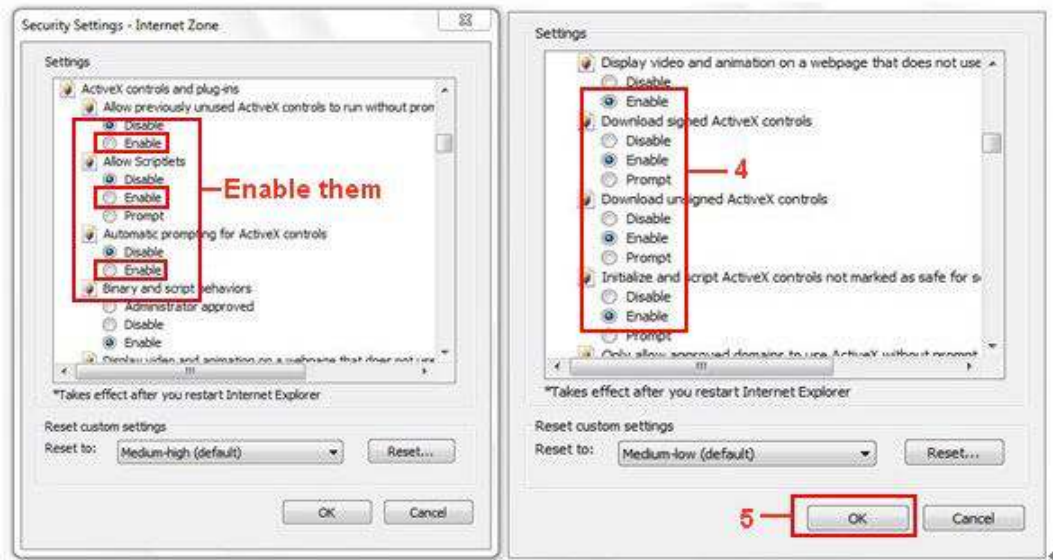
Security Settings - Internet Zone

Settings

ActiveX controls and plug-ins
Allow previously unused ActiveX controls to run without pron
Disable
Enable
Allow Scriptlets
Disable
Enable
Prompt
Automatic prompting for ActiveX controls
Disable
Enable
Binary and script behaviors
Administrator approved
Disable
Enable
Display video and animation on a webpage that does not use

Enable them

*Takes effect after you restart Internet Explorer

Reset custom settings
Reset to: Medium-high (default) Reset...

OK Cancel

Settings

Display video and animation on a webpage that does not use
Disable
Enable
Download signed ActiveX controls
Disable
Enable
Prompt
Download unsigned ActiveX controls
Disable
Enable
Prompt
Initialize and script ActiveX controls not marked as safe for s
Disable
Enable
Prompt
Only allow approved domains to use ActiveX without prompt

4

*Takes effect after you restart Internet Explorer

Reset custom settings
Reset to: Medium-low (default) Reset...

5
OK Cancel